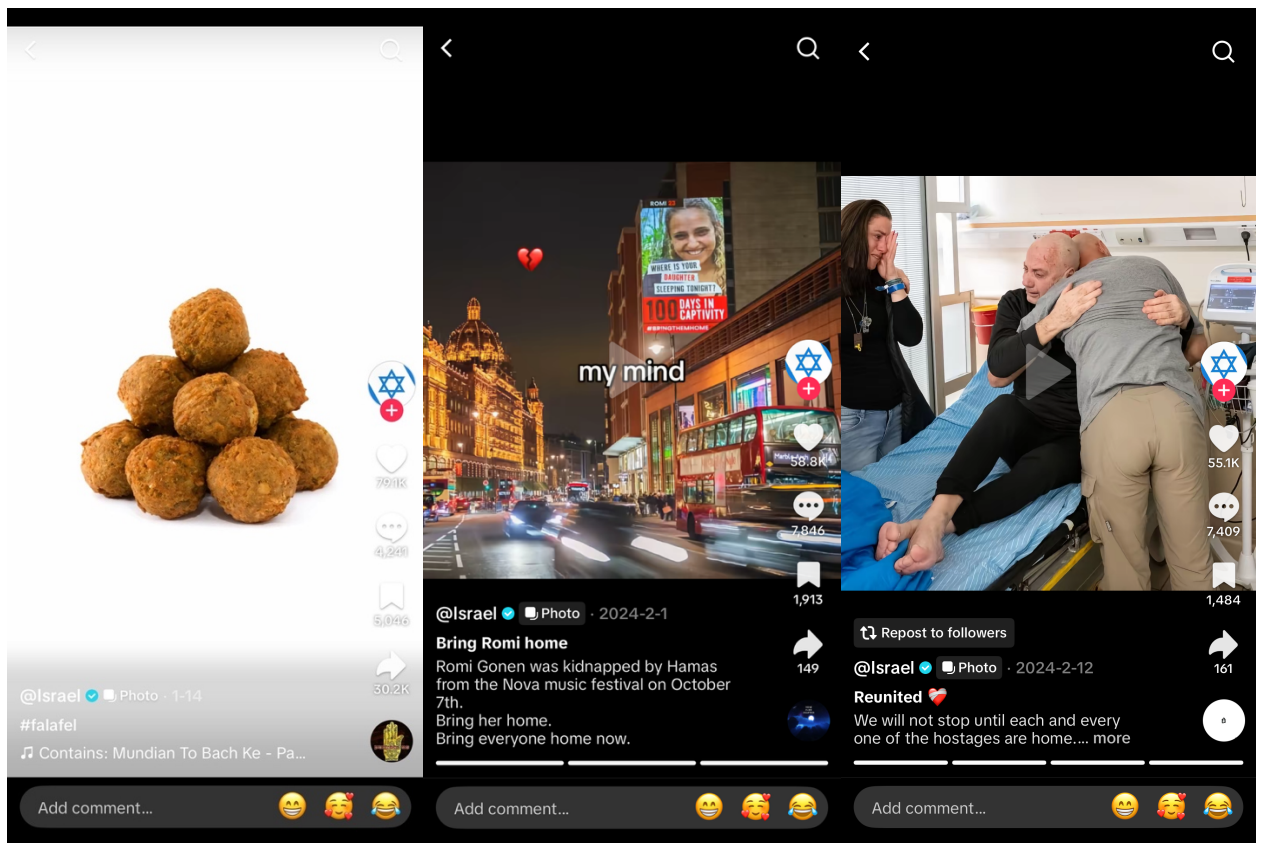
79.1K

4,241

5,046

30.2K

@Israel Photo · 1-14

#falafel

♫ Contains: Mundian To Bach Ke - Pa...

Add comment...

ROMI

WHERE IS YOUR DAUGHTER SLEEPING TONIGHT?

100 DAYS IN CAPTIVITY

#BRINGTHEMHOME

my mind

58.8K

7,846

1,913

149

@Israel Photo · 2024-2-1

Bring Romi home

Romi Gonen was kidnapped by Hamas from the Nova music festival on October 7th.
Bring her home.
Bring everyone home now.

Add comment...

55.1K

7,409

1,484

161

Repost to followers

@Israel Photo · 2024-2-12

Reunited ❤️‍🩹

We will not stop until each and every one of the hostages are home.... more

Add comment...